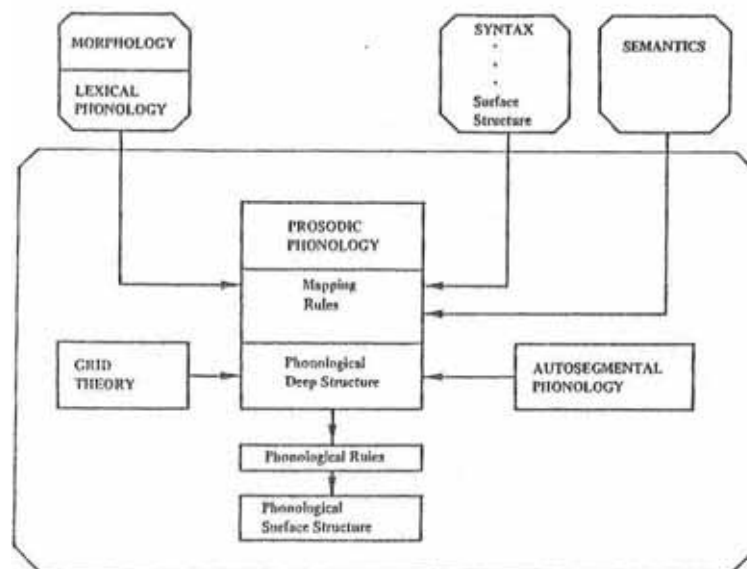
MORPHOLOGY

LEXICAL PHONOLOGY

SYNTAX
.
.
.
Surface Structure

SEMANTICS

PROSODIC PHONOLOGY

Mapping Rules

GRID THEORY

Phonological Deep Structure

AUTOSEGMENTAL PHONOLOGY

Phonological Rules

Phonological Surface Structure